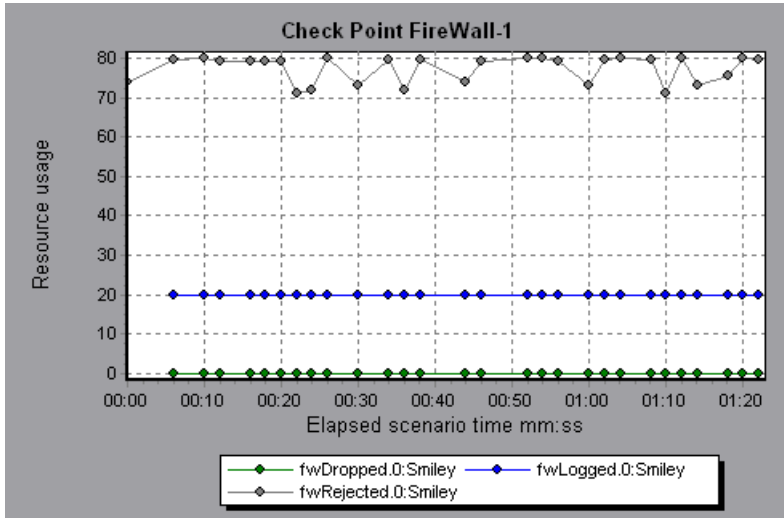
Check Point FireWall-1

Resource usage

80
70
60
50
40
30
20
10
0

00:00 00:10 00:20 00:30 00:40 00:50 01:00 01:10 01:20

Elapsed scenario time mm:ss

fwDropped.0:Smiley
fwLogged.0:Smiley
fwRejected.0:Smiley